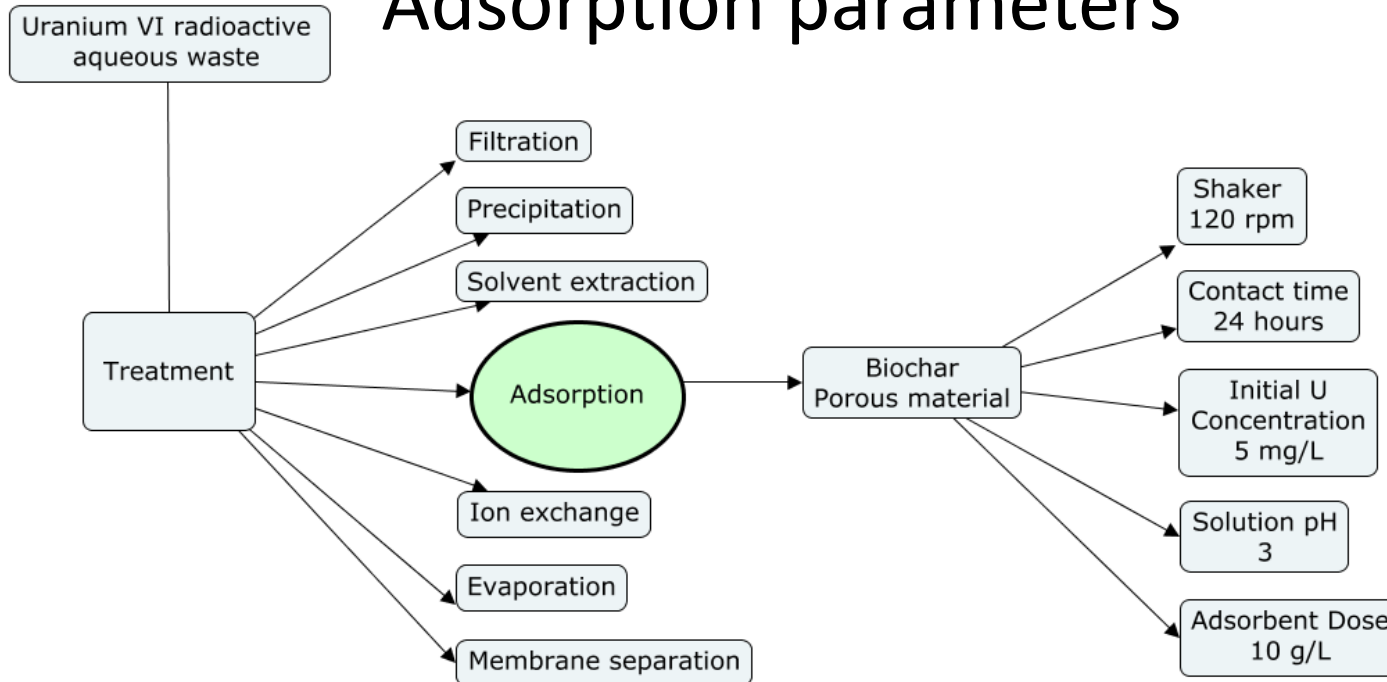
Adsorption parameters

Uranium VI radioactive aqueous waste

Treatment

Filtration

Precipitation

Solvent extraction

Adsorption

Ion exchange

Evaporation

Membrane separation

Biochar Porous material

Shaker 120 rpm

Contact time 24 hours

Initial U Concentration 5 mg/L

Solution pH 3

Adsorbent Dose 10 g/L